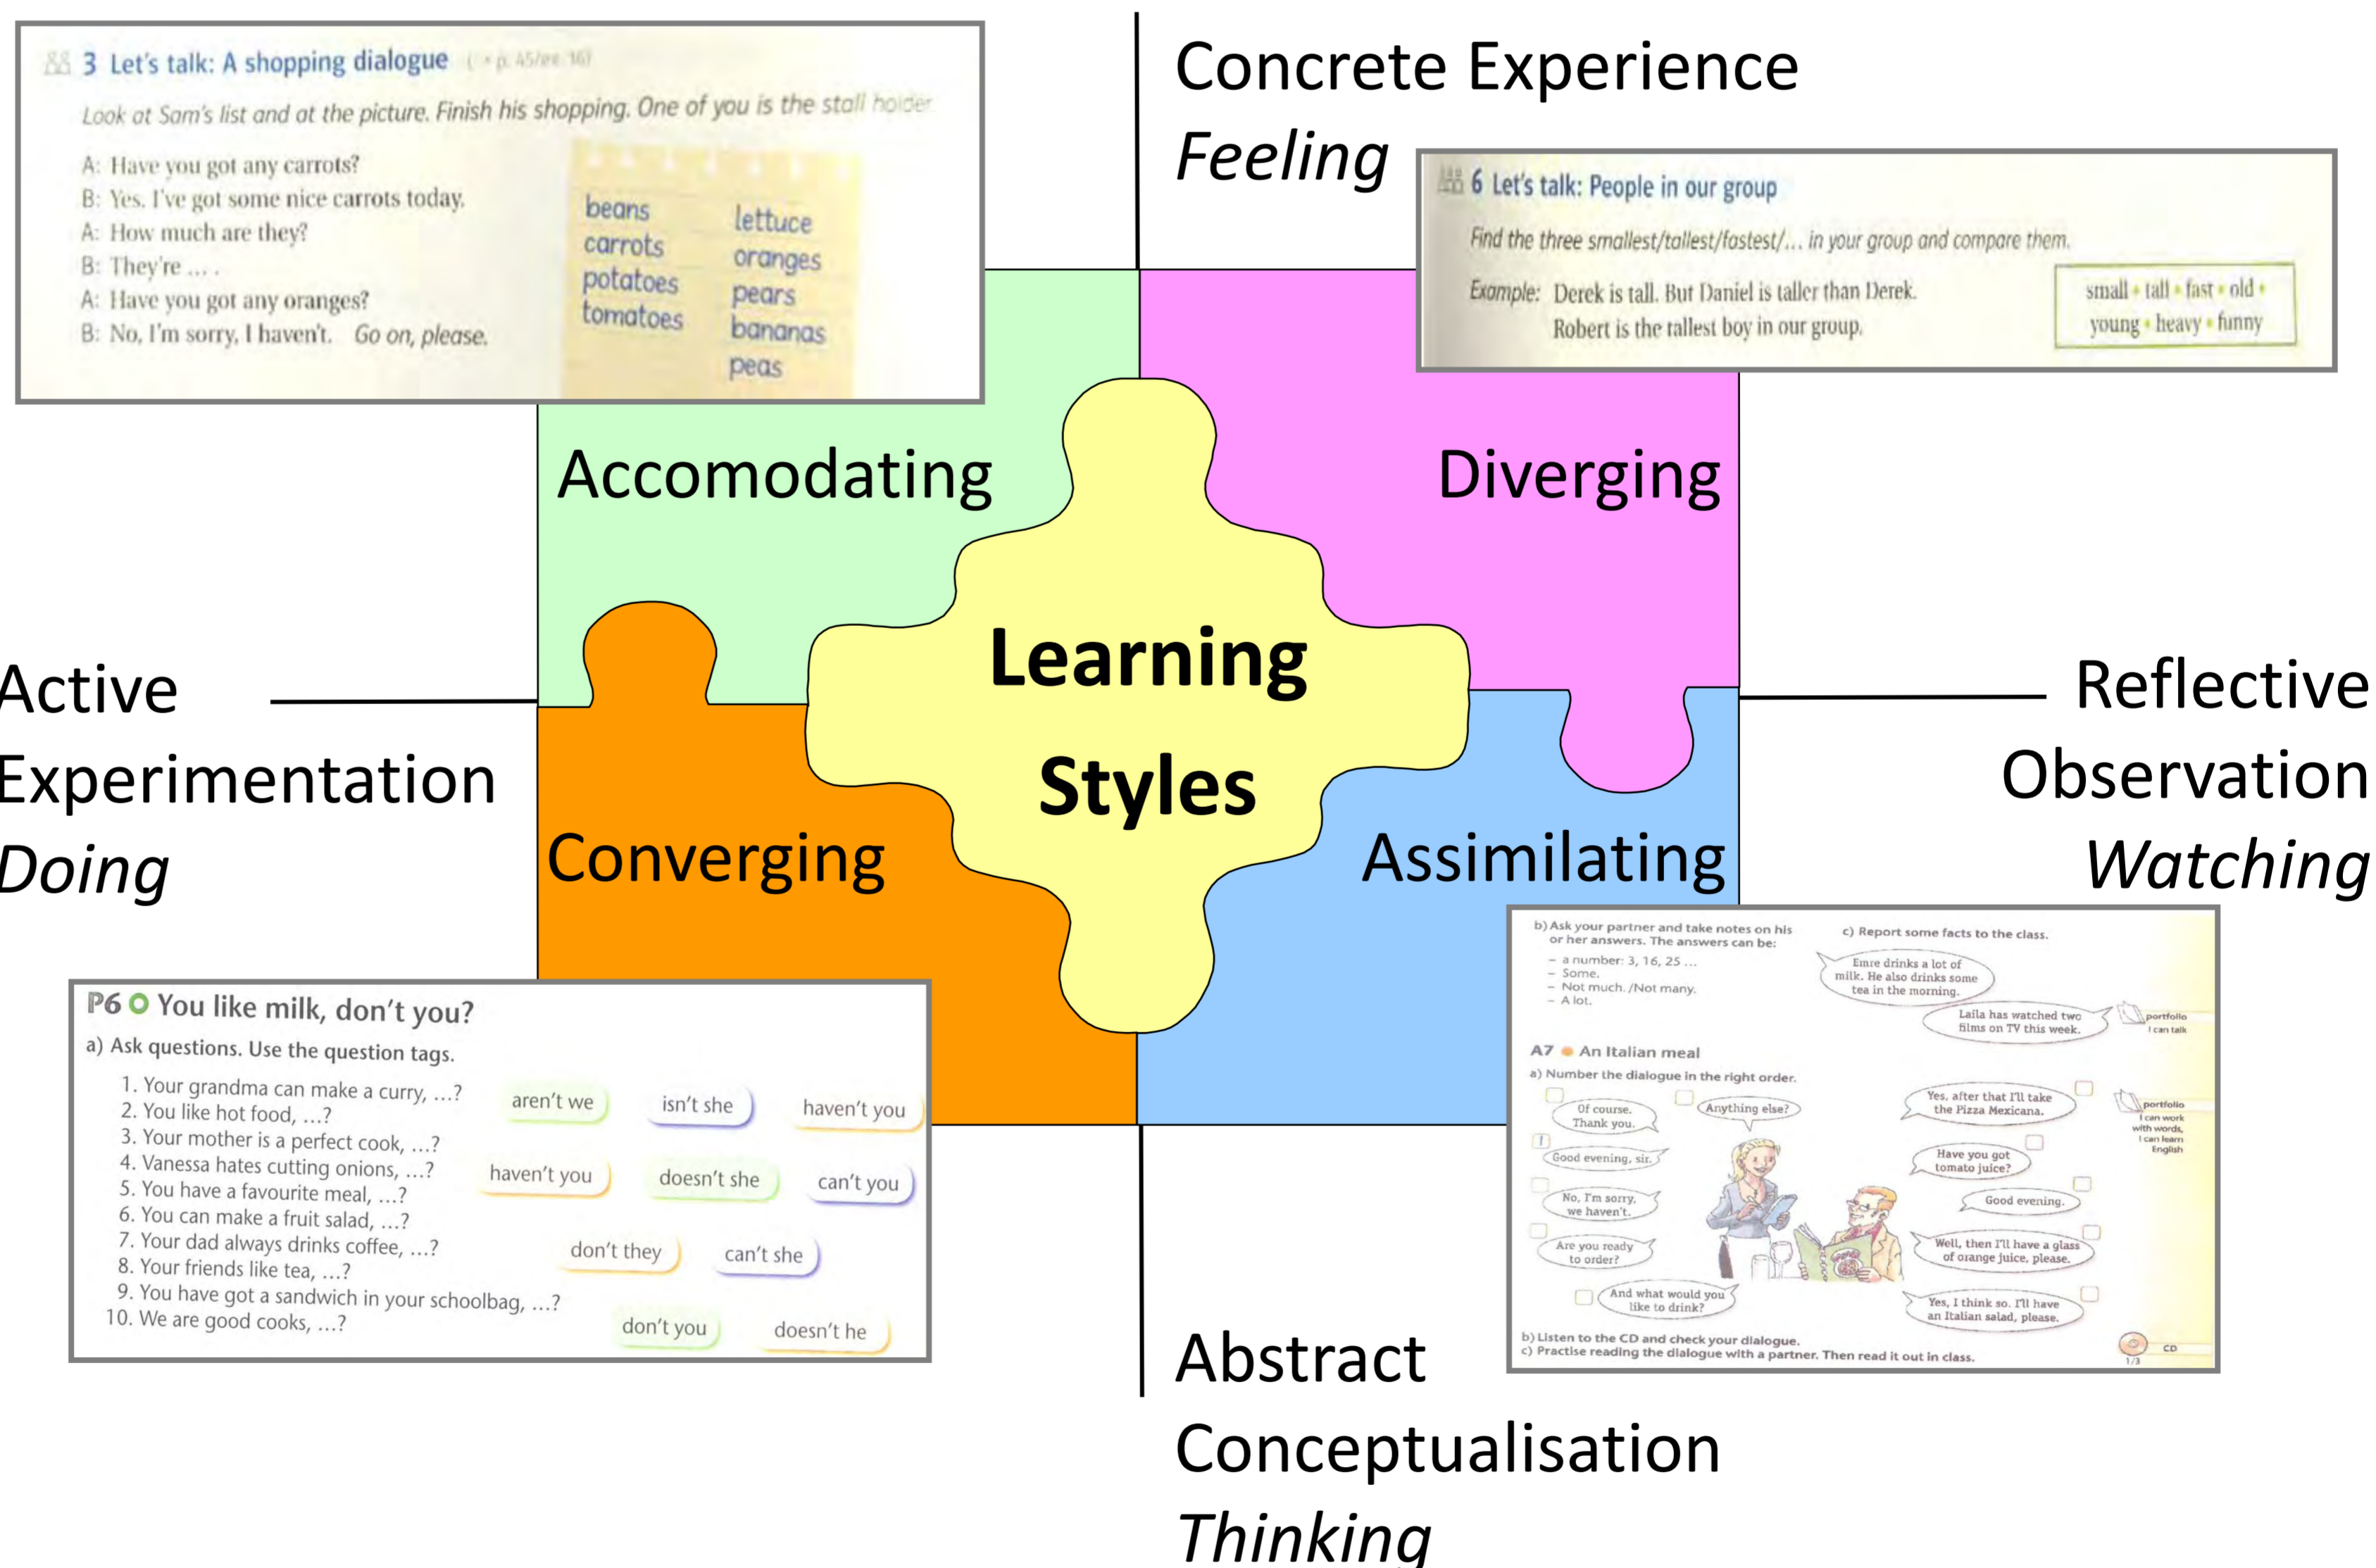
3 Let's talk: A shopping dialogue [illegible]

Look at Sam's list and at the picture. Finish his shopping. One of you is the stall holder

A: Have you got any carrots?
B: Yes. I've got some nice carrots today.
A: How much are they?
B: They're … .
A: Have you got any oranges?
B: No, I'm sorry, I haven't. Go on, please.

beans
carrots
potatoes
tomatoes
lettuce
oranges
pears
bananas
peas

Concrete Experience
*Feeling*

6 Let's talk: People in our group

Find the three smallest/tallest/fastest/… in your group and compare them.

Example: Derek is tall. But Daniel is taller than Derek.
Robert is the tallest boy in our group.

small • tall • fast • old • young • heavy • funny

Accomodating

Diverging

Learning Styles

Active Experimentation
*Doing*

Reflective Observation
*Watching*

Converging

Assimilating

P6 You like milk, don't you?

a) Ask questions. Use the question tags.

1. Your grandma can make a curry, …?
2. You like hot food, …?
3. Your mother is a perfect cook, …?
4. Vanessa hates cutting onions, …?
5. You have a favourite meal, …?
6. You can make a fruit salad, …?
7. Your dad always drinks coffee, …?
8. Your friends like tea, …?
9. You have got a sandwich in your schoolbag, …?
10. We are good cooks, …?

aren't we
isn't she
haven't you
haven't you
doesn't she
can't you
don't they
can't she
don't you
doesn't he

b) Ask your partner and take notes on his or her answers. The answers can be:
– a number: 3, 16, 25 …
– Some.
– Not much. /Not many.
– A lot.

c) Report some facts to the class.

Emre drinks a lot of milk. He also drinks some tea in the morning.

Laila has watched two films on TV this week.

portfolio
I can talk

A7 An Italian meal

a) Number the dialogue in the right order.

Of course. Thank you.
Anything else?
Good evening, sir.
No, I'm sorry, we haven't.
Are you ready to order?
And what would you like to drink?
Yes, after that I'll take the Pizza Mexicana.
Have you got tomato juice?
Good evening.
Well, then I'll have a glass of orange juice, please.
Yes, I think so. I'll have an Italian salad, please.

portfolio
I can work with words, I can learn English

b) Listen to the CD and check your dialogue.
c) Practise reading the dialogue with a partner. Then read it out in class.

CD
1/3

Abstract Conceptualisation
*Thinking*